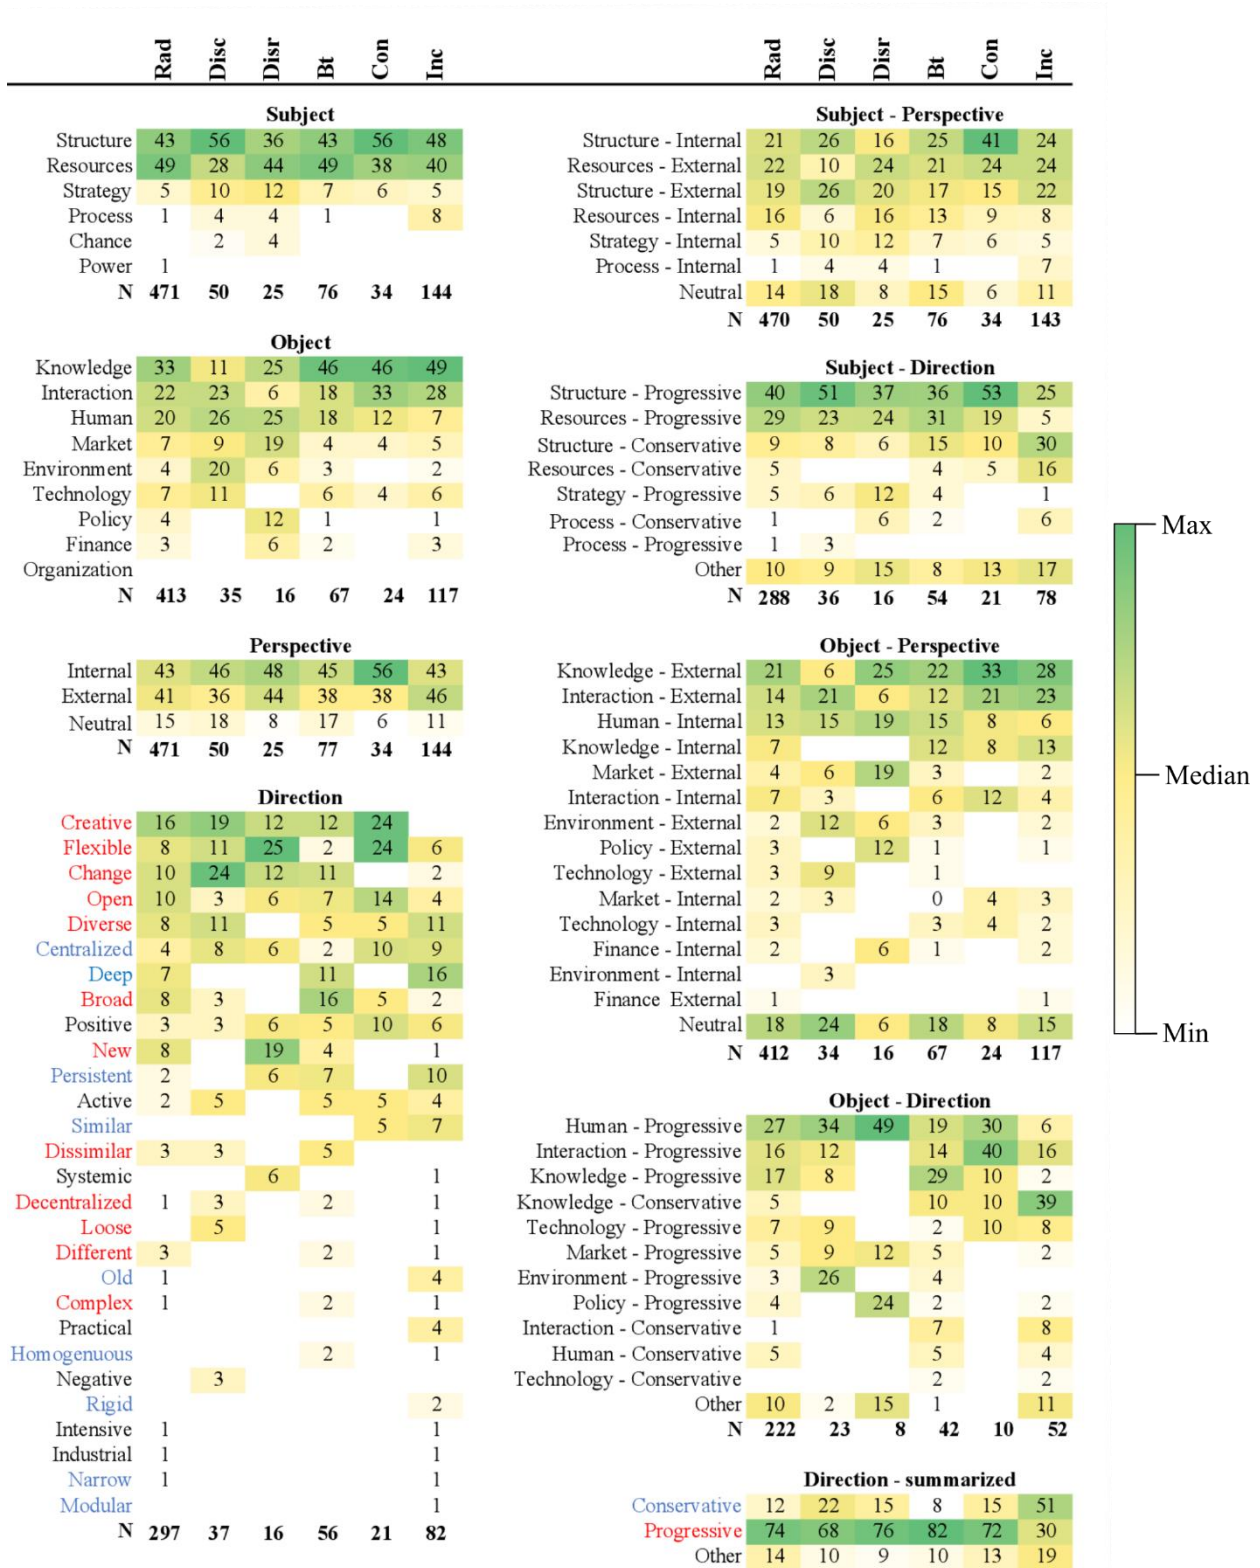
| | Rad | Disc | Disr | Bt | Con | Inc |
|---|---|---|---|---|---|---|
| **Subject** | | | | | | |
| Structure | 43 | 56 | 36 | 43 | 56 | 48 |
| Resources | 49 | 28 | 44 | 49 | 38 | 40 |
| Strategy | 5 | 10 | 12 | 7 | 6 | 5 |
| Process | 1 | 4 | 4 | 1 | | 8 |
| Chance | | 2 | 4 | | | |
| Power | 1 | | | | | |
| **N** | **471** | **50** | **25** | **76** | **34** | **144** |
| **Object** | | | | | | |
| Knowledge | 33 | 11 | 25 | 46 | 46 | 49 |
| Interaction | 22 | 23 | 6 | 18 | 33 | 28 |
| Human | 20 | 26 | 25 | 18 | 12 | 7 |
| Market | 7 | 9 | 19 | 4 | 4 | 5 |
| Environment | 4 | 20 | 6 | 3 | | 2 |
| Technology | 7 | 11 | | 6 | 4 | 6 |
| Policy | 4 | | 12 | 1 | | 1 |
| Finance | 3 | | 6 | 2 | | 3 |
| Organization | | | | | | |
| **N** | **413** | **35** | **16** | **67** | **24** | **117** |
| **Perspective** | | | | | | |
| Internal | 43 | 46 | 48 | 45 | 56 | 43 |
| External | 41 | 36 | 44 | 38 | 38 | 46 |
| Neutral | 15 | 18 | 8 | 17 | 6 | 11 |
| **N** | **471** | **50** | **25** | **77** | **34** | **144** |
| **Direction** | | | | | | |
| Creative | 16 | 19 | 12 | 12 | 24 | |
| Flexible | 8 | 11 | 25 | 2 | 24 | 6 |
| Change | 10 | 24 | 12 | 11 | | 2 |
| Open | 10 | 3 | 6 | 7 | 14 | 4 |
| Diverse | 8 | 11 | | 5 | 5 | 11 |
| Centralized | 4 | 8 | 6 | 2 | 10 | 9 |
| Deep | 7 | | | 11 | | 16 |
| Broad | 8 | 3 | | 16 | 5 | 2 |
| Positive | 3 | 3 | 6 | 5 | 10 | 6 |
| New | 8 | | 19 | 4 | | 1 |
| Persistent | 2 | | 6 | 7 | | 10 |
| Active | 2 | 5 | | 5 | 5 | 4 |
| Similar | | | | | 5 | 7 |
| Dissimilar | 3 | 3 | | 5 | | |
| Systemic | | | 6 | | | 1 |
| Decentralized | 1 | 3 | | 2 | | 1 |
| Loose | | 5 | | | | 1 |
| Different | 3 | | | 2 | | 1 |
| Old | 1 | | | | | 4 |
| Complex | 1 | | | 2 | | 1 |
| Practical | | | | | | 4 |
| Homogenuous | | | | 2 | | 1 |
| Negative | | 3 | | | | |
| Rigid | | | | | | 2 |
| Intensive | 1 | | | | | 1 |
| Industrial | 1 | | | | | 1 |
| Narrow | 1 | | | | | 1 |
| Modular | | | | | | 1 |
| **N** | **297** | **37** | **16** | **56** | **21** | **82** |

| | Rad | Disc | Disr | Bt | Con | Inc |
|---|---|---|---|---|---|---|
| **Subject - Perspective** | | | | | | |
| Structure - Internal | 21 | 26 | 16 | 25 | 41 | 24 |
| Resources - External | 22 | 10 | 24 | 21 | 24 | 24 |
| Structure - External | 19 | 26 | 20 | 17 | 15 | 22 |
| Resources - Internal | 16 | 6 | 16 | 13 | 9 | 8 |
| Strategy - Internal | 5 | 10 | 12 | 7 | 6 | 5 |
| Process - Internal | 1 | 4 | 4 | 1 | | 7 |
| Neutral | 14 | 18 | 8 | 15 | 6 | 11 |
| **N** | **470** | **50** | **25** | **76** | **34** | **143** |
| **Subject - Direction** | | | | | | |
| Structure - Progressive | 40 | 51 | 37 | 36 | 53 | 25 |
| Resources - Progressive | 29 | 23 | 24 | 31 | 19 | 5 |
| Structure - Conservative | 9 | 8 | 6 | 15 | 10 | 30 |
| Resources - Conservative | 5 | | | 4 | 5 | 16 |
| Strategy - Progressive | 5 | 6 | 12 | 4 | | 1 |
| Process - Conservative | 1 | | 6 | 2 | | 6 |
| Process - Progressive | 1 | 3 | | | | |
| Other | 10 | 9 | 15 | 8 | 13 | 17 |
| **N** | **288** | **36** | **16** | **54** | **21** | **78** |
| **Object - Perspective** | | | | | | |
| Knowledge - External | 21 | 6 | 25 | 22 | 33 | 28 |
| Interaction - External | 14 | 21 | 6 | 12 | 21 | 23 |
| Human - Internal | 13 | 15 | 19 | 15 | 8 | 6 |
| Knowledge - Internal | 7 | | | 12 | 8 | 13 |
| Market - External | 4 | 6 | 19 | 3 | | 2 |
| Interaction - Internal | 7 | 3 | | 6 | 12 | 4 |
| Environment - External | 2 | 12 | 6 | 3 | | 2 |
| Policy - External | 3 | | 12 | 1 | | 1 |
| Technology - External | 3 | 9 | | 1 | | |
| Market - Internal | 2 | 3 | | 0 | 4 | 3 |
| Technology - Internal | 3 | | | 3 | 4 | 2 |
| Finance - Internal | 2 | | 6 | 1 | | 2 |
| Environment - Internal | | 3 | | | | |
| Finance External | 1 | | | | | 1 |
| Neutral | 18 | 24 | 6 | 18 | 8 | 15 |
| **N** | **412** | **34** | **16** | **67** | **24** | **117** |
| **Object - Direction** | | | | | | |
| Human - Progressive | 27 | 34 | 49 | 19 | 30 | 6 |
| Interaction - Progressive | 16 | 12 | | 14 | 40 | 16 |
| Knowledge - Progressive | 17 | 8 | | 29 | 10 | 2 |
| Knowledge - Conservative | 5 | | | 10 | 10 | 39 |
| Technology - Progressive | 7 | 9 | | 2 | 10 | 8 |
| Market - Progressive | 5 | 9 | 12 | 5 | | 2 |
| Environment - Progressive | 3 | 26 | | 4 | | |
| Policy - Progressive | 4 | | 24 | 2 | | 2 |
| Interaction - Conservative | 1 | | | 7 | | 8 |
| Human - Conservative | 5 | | | 5 | | 4 |
| Technology - Conservative | | | | 2 | | 2 |
| Other | 10 | 2 | 15 | 1 | | 11 |
| **N** | **222** | **23** | **8** | **42** | **10** | **52** |
| **Direction - summarized** | | | | | | |
| Conservative | 12 | 22 | 15 | 8 | 15 | 51 |
| Progressive | 74 | 68 | 76 | 82 | 72 | 30 |
| Other | 14 | 10 | 9 | 10 | 13 | 19 |

Max
Median
Min